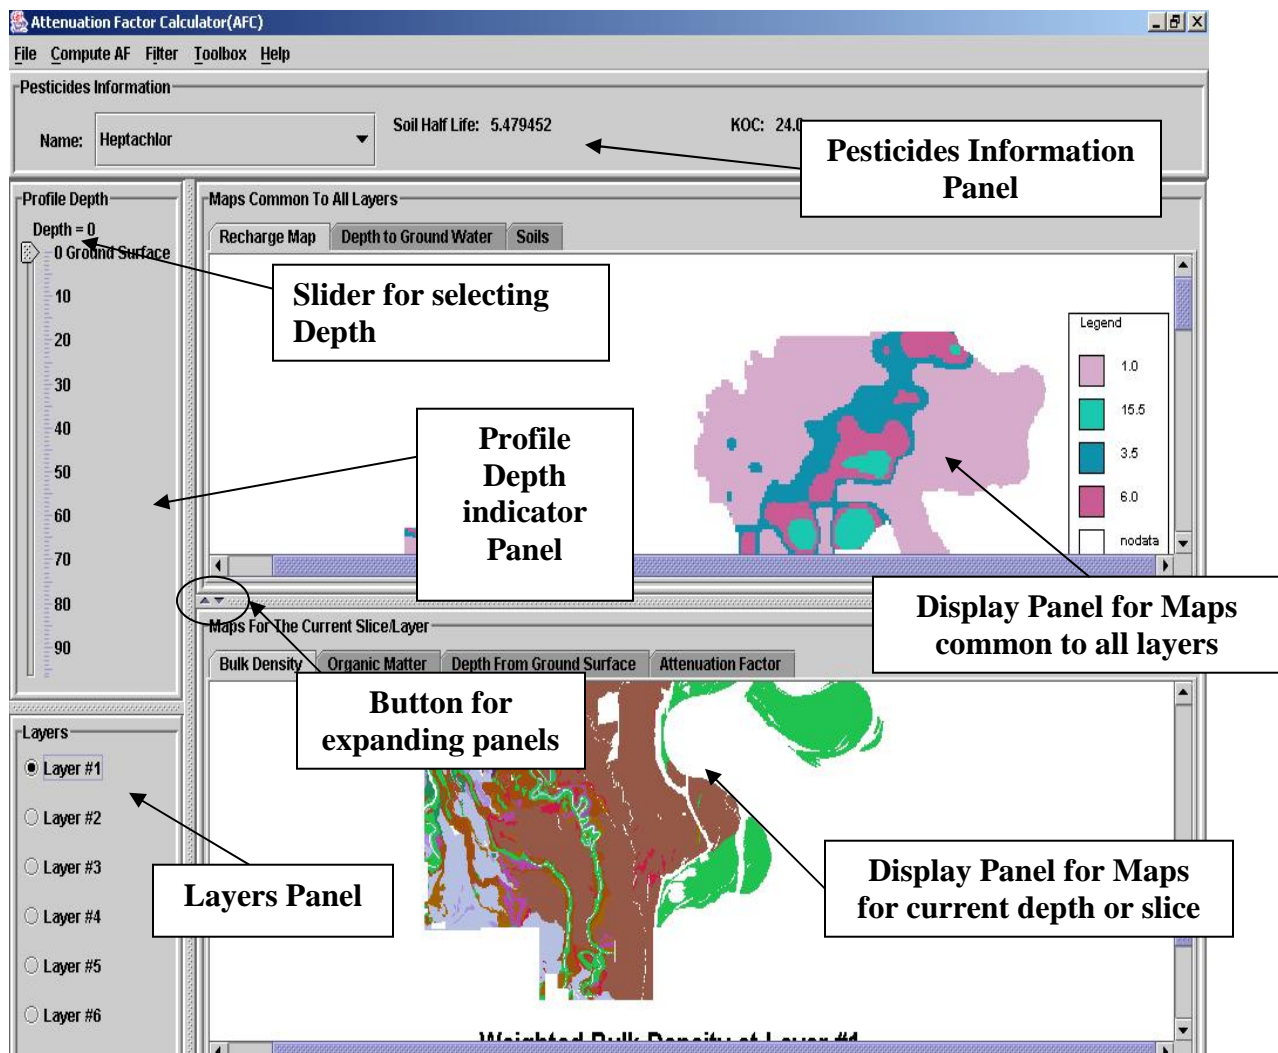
Attenuation Factor Calculator(AFC)

File Compute AF Filter Toolbox Help

Pesticides Information

Name: Heptachlor

Soil Half Life: 5.479452

KOC: 24.0

Pesticides Information Panel

Profile Depth

Depth = 0

0 Ground Surface

10

20

30

40

50

60

70

80

90

Maps Common To All Layers

Recharge Map | Depth to Ground Water | Soils

Slider for selecting Depth

Legend

1.0

15.5

3.5

6.0

nodata

Profile Depth indicator Panel

Display Panel for Maps common to all layers

Maps For The Current Slice/Layer

Bulk Density | Organic Matter | Depth From Ground Surface | Attenuation Factor

Button for expanding panels

Layers

Layer #1

Layer #2

Layer #3

Layer #4

Layer #5

Layer #6

Layers Panel

Display Panel for Maps for current depth or slice

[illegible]